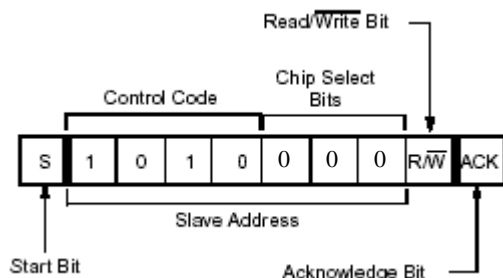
Read/$\overline{\text{Write}}$ Bit

Control Code

Chip Select Bits

| S | 1 | 0 | 1 | 0 | 0 | 0 | 0 | R/$\overline{\text{W}}$ | ACK |
|---|---|---|---|---|---|---|---|---|---|

Slave Address

Start Bit

Acknowledge Bit